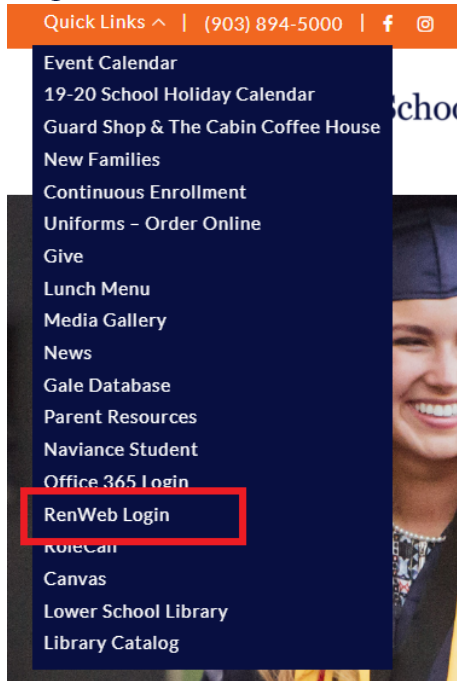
Quick Links ^ | (903) 894-5000 |

Event Calendar
19-20 School Holiday Calendar
Guard Shop & The Cabin Coffee House
New Families
Continuous Enrollment
Uniforms – Order Online
Give
Lunch Menu
Media Gallery
News
Gale Database
Parent Resources
Naviance Student
Office 365 Login
RenWeb Login
RoleCall
Canvas
Lower School Library
Library Catalog

School